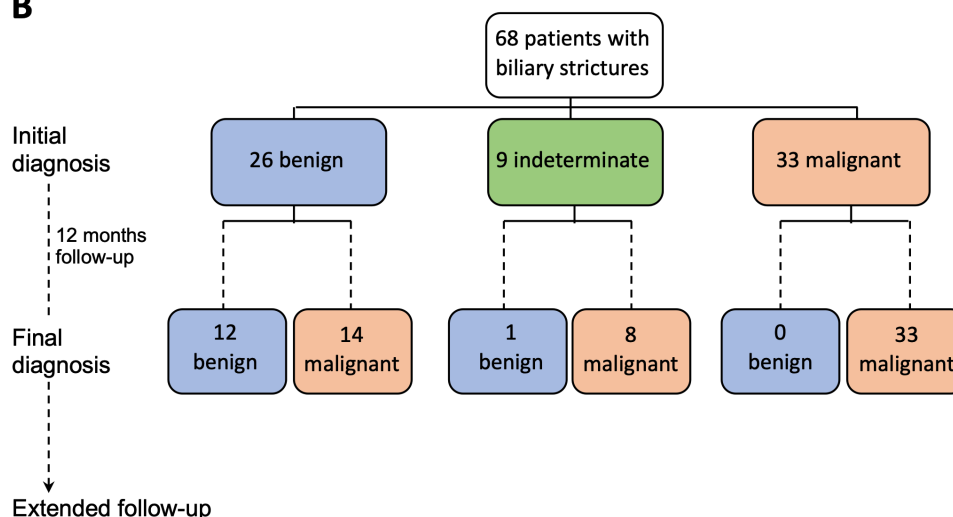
B

68 patients with biliary strictures

Initial diagnosis

26 benign

9 indeterminate

33 malignant

12 months follow-up

Final diagnosis

12 benign

14 malignant

1 benign

8 malignant

0 benign

33 malignant

Extended follow-up